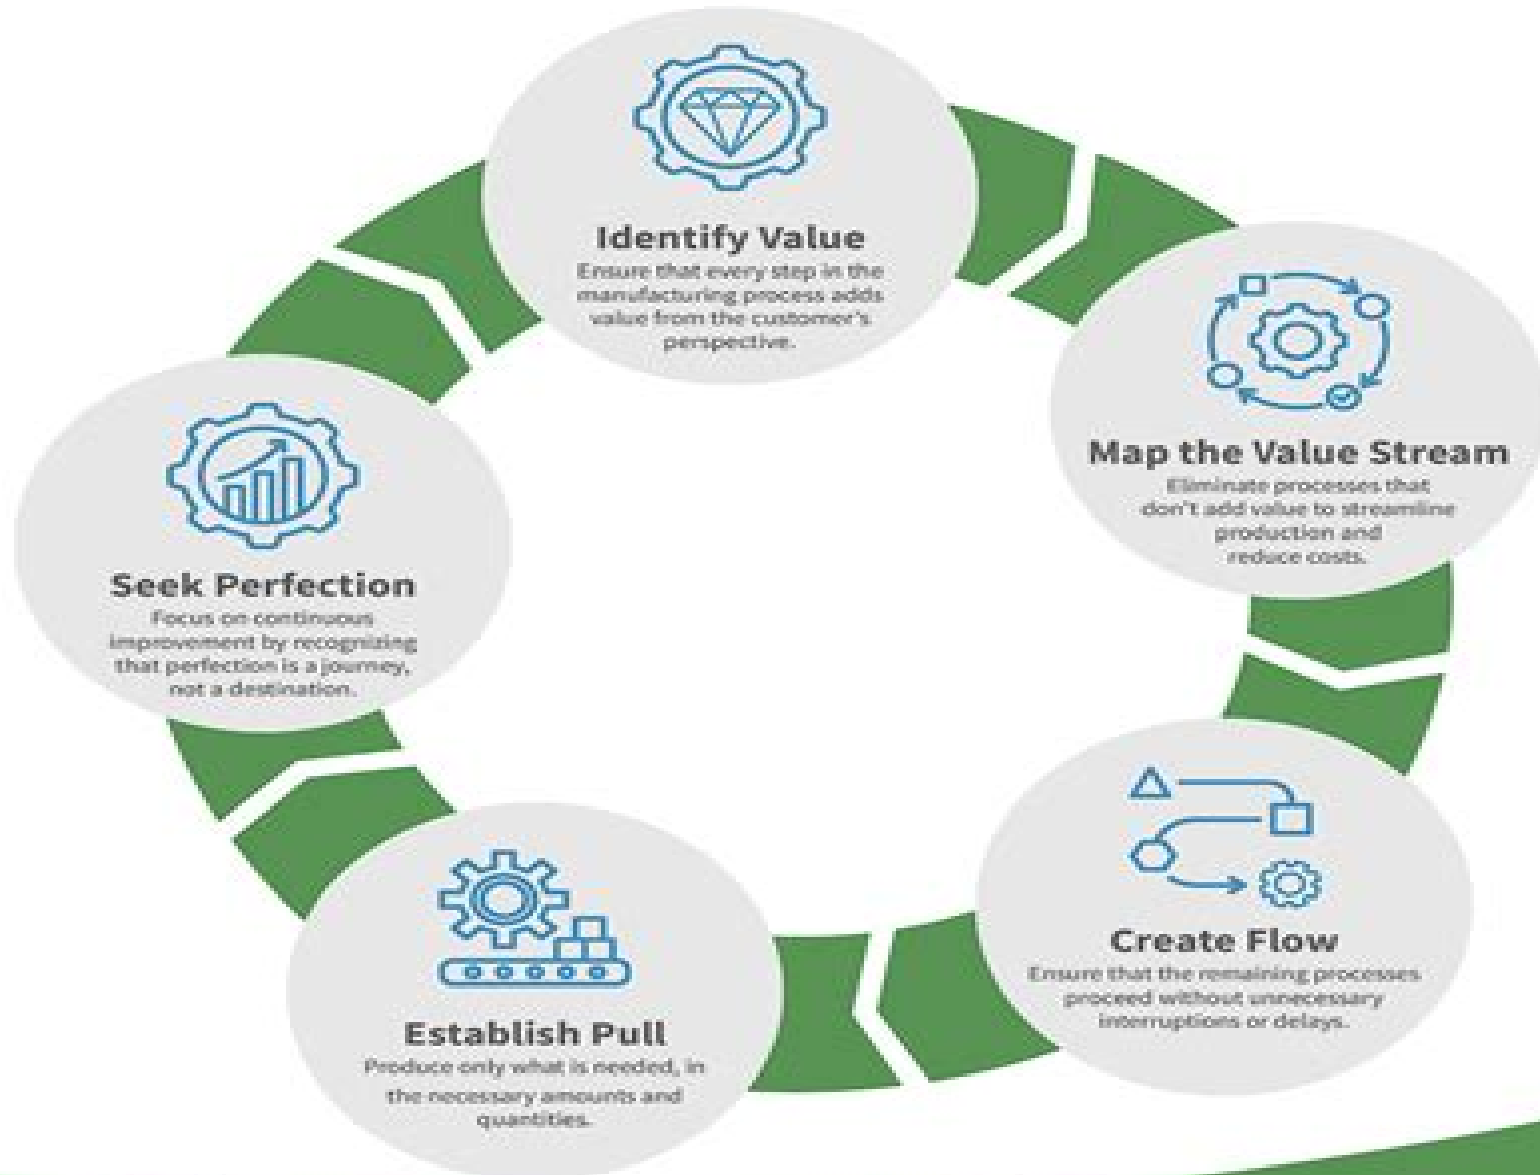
Identify Value
Ensure that every step in the manufacturing process adds value from the customer's perspective.

Map the Value Stream
Eliminate processes that don't add value to streamline production and reduce costs.

Create Flow
Ensure that the remaining processes proceed without unnecessary interruptions or delays.

Establish Pull
Produce only what is needed, in the necessary amounts and quantities.

Seek Perfection
Focus on continuous improvement by recognizing that perfection is a journey, not a destination.